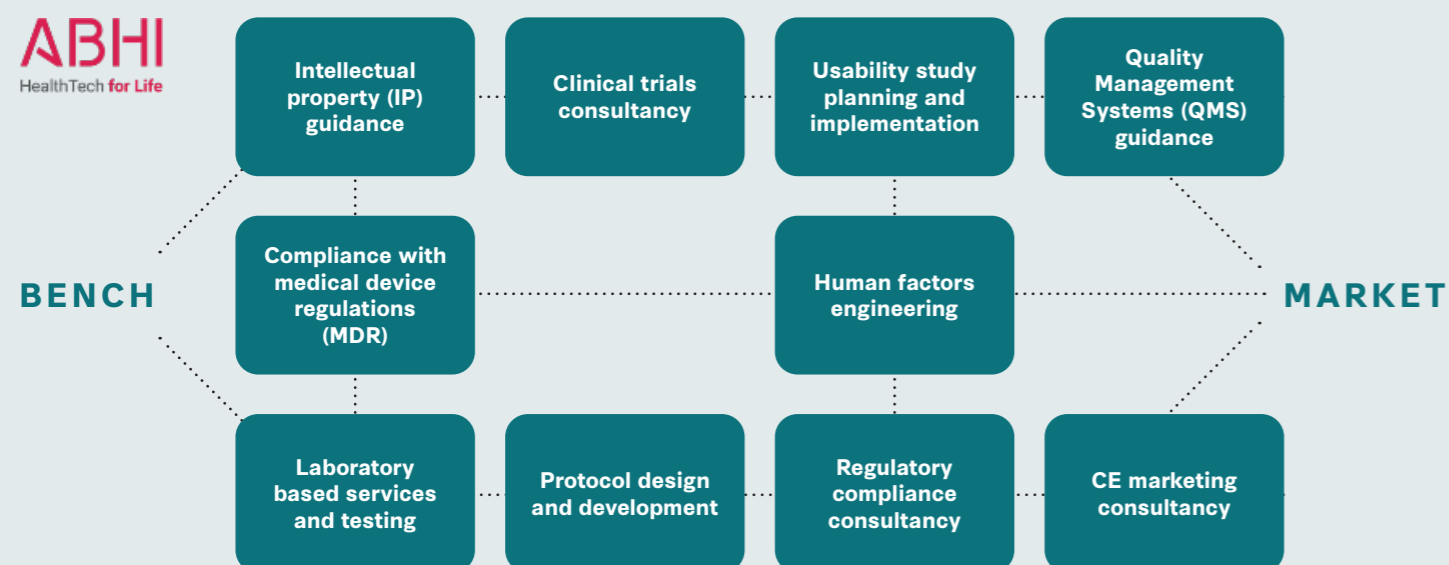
ABHI
HealthTech for Life

Intellectual property (IP) guidance

Clinical trials consultancy

Usability study planning and implementation

Quality Management Systems (QMS) guidance

BENCH

Compliance with medical device regulations (MDR)

Human factors engineering

MARKET

Laboratory based services and testing

Protocol design and development

Regulatory compliance consultancy

CE marketing consultancy